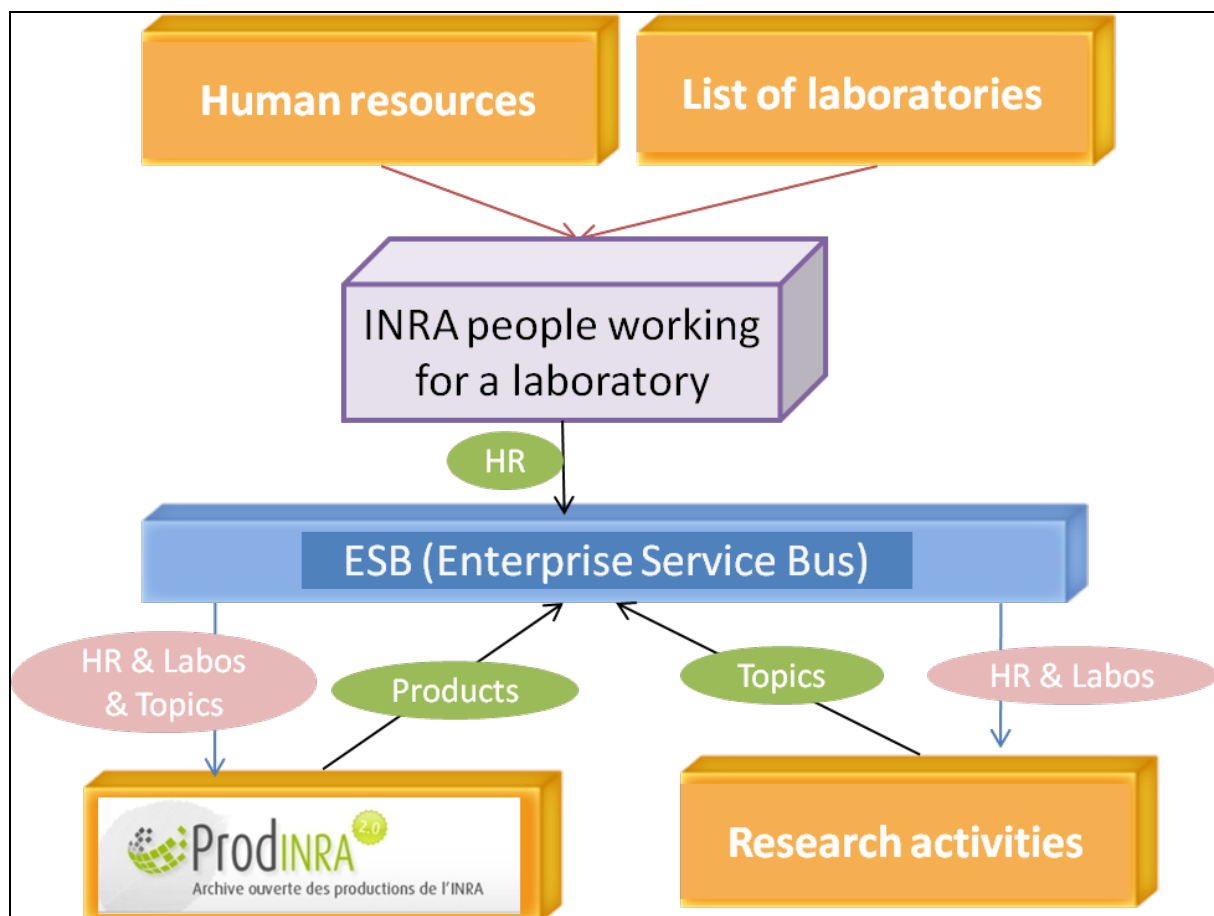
Human resources

List of laboratories

INRA people working for a laboratory

HR

ESB (Enterprise Service Bus)

HR & Labos & Topics

Products

Topics

HR & Labos

ProdINRA 2.0
Archive ouverte des productions de l'INRA

Research activities